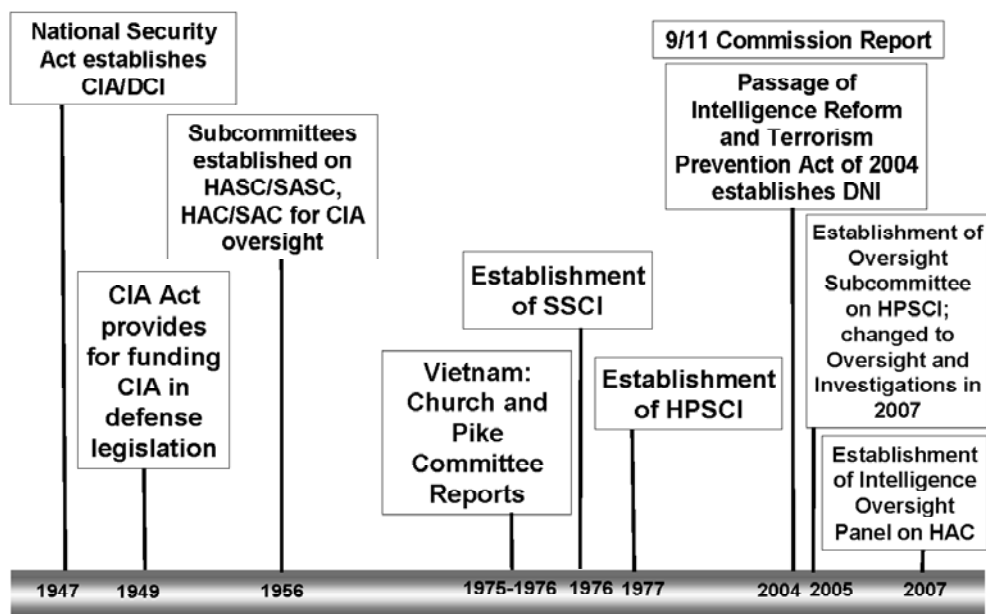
National Security Act establishes CIA/DCI

Subcommittees established on HASC/SASC, HAC/SAC for CIA oversight

CIA Act provides for funding CIA in defense legislation

Establishment of SSCI

Vietnam: Church and Pike Committee Reports

Establishment of HPSCI

9/11 Commission Report

Passage of Intelligence Reform and Terrorism Prevention Act of 2004 establishes DNI

Establishment of Oversight Subcommittee on HPSCI; changed to Oversight and Investigations in 2007

Establishment of Intelligence Oversight Panel on HAC

1947 1949 1956 1975-1976 1976 1977 2004 2005 2007